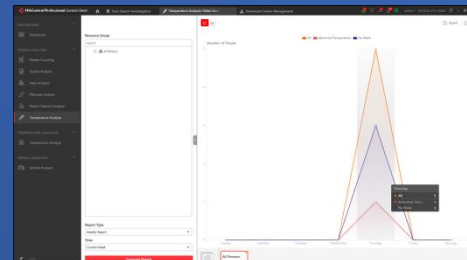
HikCentral Professional Control Client
Face Search Investigation
Temperature Analysis Video Int...
Download Center Management
Dashboard
People Counting
Queue Analysis
Heat Analysis
Pathway Analysis
Person Feature Analysis
Temperature Analysis
Temperature Analysis
Vehicle Analysis
Resource Group
Search
All Persons
Report Type
Weekly Report
Time
Current Week
Export
Number of People
All
Abnormal Temperature
No Mask
Monday
Tuesday
Wednesday
Thursday
Friday
Saturday
Thursday
All
Abnormal Tem...
No Mask
All Persons
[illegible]